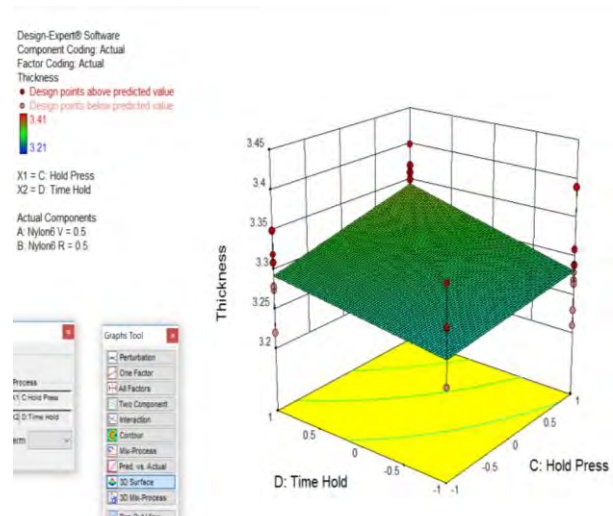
Design-Expert® Software
Component Coding: Actual
Factor Coding: Actual
Thickness
● Design points above predicted value
○ Design points below predicted value
3.41
3.21

X1 = C: Hold Press
X2 = D: Time Hold

Actual Components
A: Nylon6 V = 0.5
B: Nylon6 R = 0.5

Process
X1 C:Hold Press
X2 D:Time Hold
erm

Graphs Tool
Perturbation
One Factor
All Factors
Two Component
Interaction
Contour
Mix-Process
Pred. vs. Actual
3D Surface
3D Mix-Process
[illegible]

Thickness
3.45
3.4
3.35
3.3
3.25
3.2

D: Time Hold
1
0.5
0
-0.5
-1

C: Hold Press
1
0.5
0
-0.5
-1